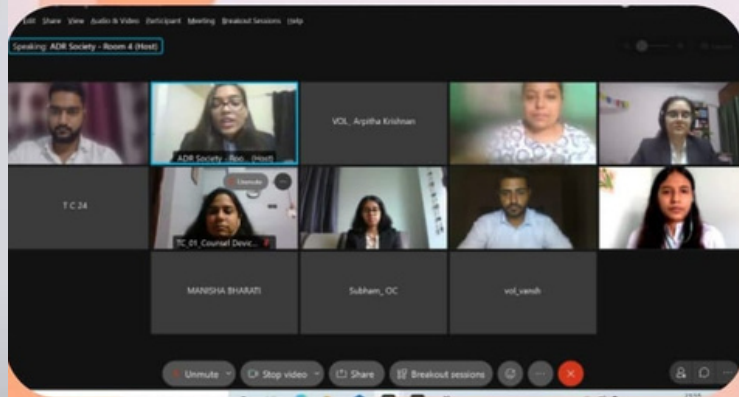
Edit Share View Audio & Video Participant Meeting Breakout Sessions Help

Speaking: ADR Society - Room 4 (Host)

VOL_Arpitha Krishnan

ADR Society - Roo... (Host)

T C 24

Unmute

TC_01_Counsel Devic...

MANISHA BHARATI

Subham_OC

vol_vansh

Unmute

Stop video

Share

Breakout sessions